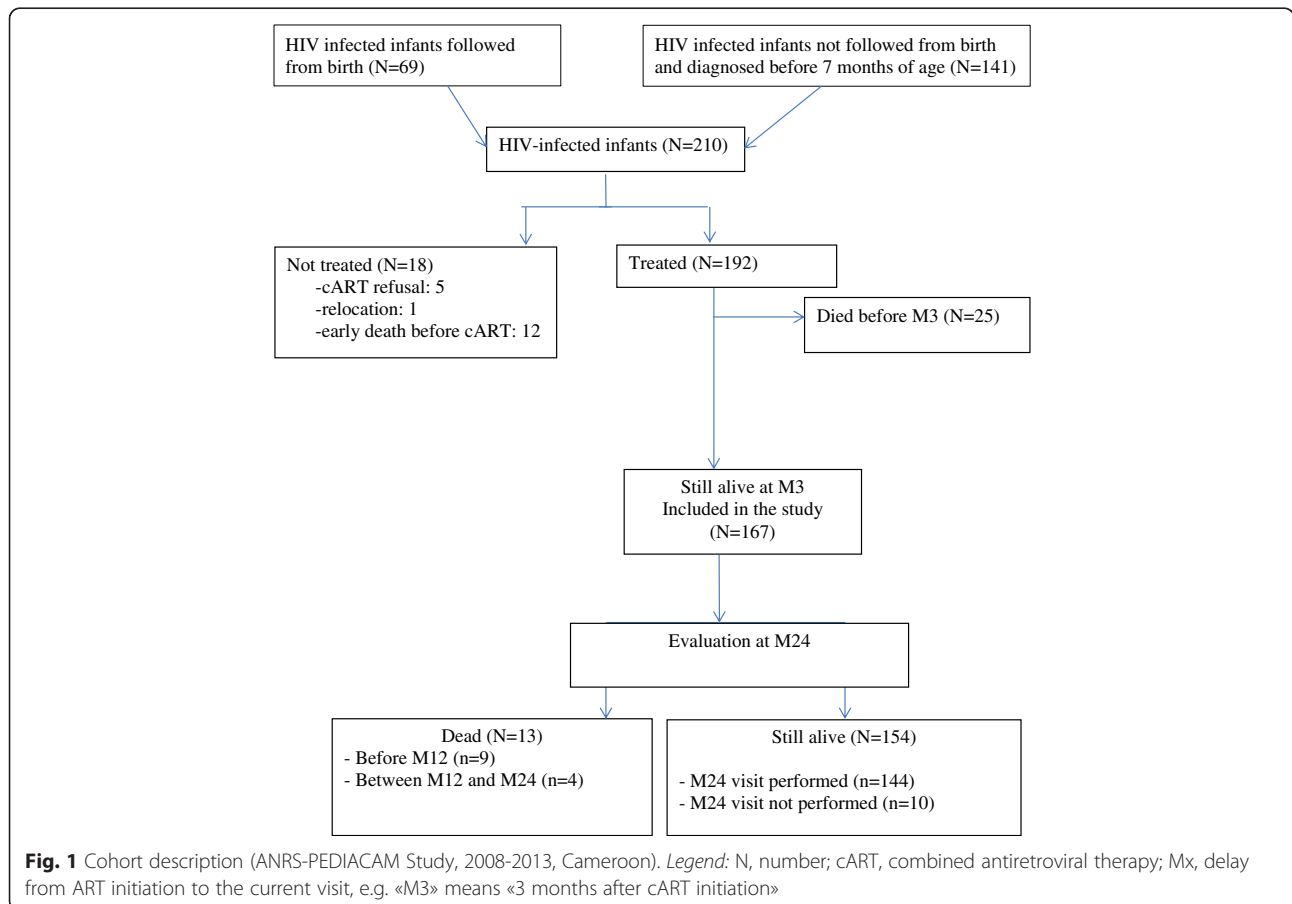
HIV infected infants followed from birth (N=69)

HIV infected infants not followed from birth and diagnosed before 7 months of age (N=141)

HIV-infected infants (N=210)

Not treated (N=18)
-cART refusal: 5
-relocation: 1
-early death before cART: 12

Treated (N=192)

Died before M3 (N=25)

Still alive at M3
Included in the study
(N=167)

Evaluation at M24

Dead (N=13)
- Before M12 (n=9)
- Between M12 and M24 (n=4)

Still alive (N=154)
- M24 visit performed (n=144)
- M24 visit not performed (n=10)

**Fig. 1** Cohort description (ANRS-PEDIACAM Study, 2008-2013, Cameroon). *Legend:* N, number; cART, combined antiretroviral therapy; Mx, delay from ART initiation to the current visit, e.g. «M3» means «3 months after cART initiation»